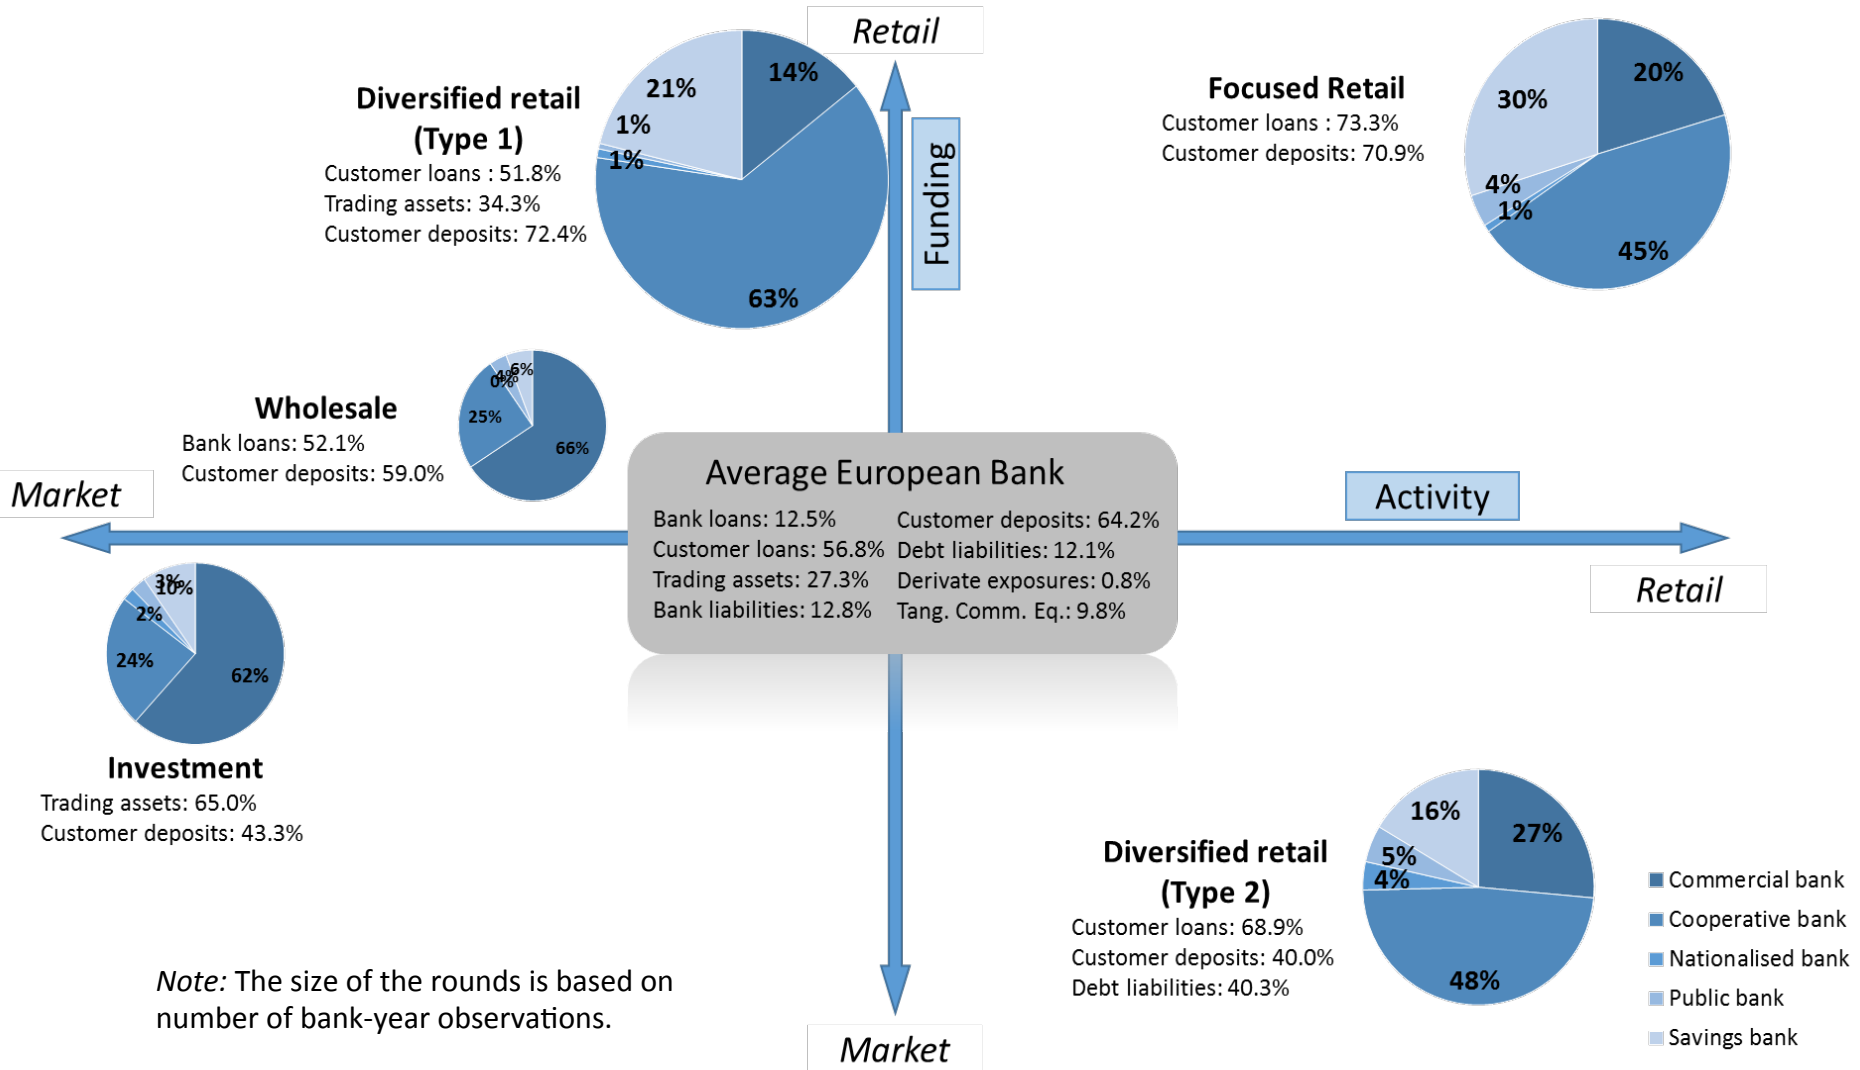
Retail

Diversified retail (Type 1)
Customer loans : 51.8%
Trading assets: 34.3%
Customer deposits: 72.4%

21%
14%
1%
1%
63%

Funding

Focused Retail
Customer loans : 73.3%
Customer deposits: 70.9%

30%
20%
4%
1%
45%

Wholesale
Bank loans: 52.1%
Customer deposits: 59.0%

0%
4%
6%
25%
66%

Market

Average European Bank
Bank loans: 12.5%
Customer loans: 56.8%
Trading assets: 27.3%
Bank liabilities: 12.8%
Customer deposits: 64.2%
Debt liabilities: 12.1%
Derivate exposures: 0.8%
Tang. Comm. Eq.: 9.8%

Activity

Retail

3%
10%
2%
24%
62%

Investment
Trading assets: 65.0%
Customer deposits: 43.3%

Diversified retail (Type 2)
Customer loans: 68.9%
Customer deposits: 40.0%
Debt liabilities: 40.3%

16%
27%
5%
4%
48%

Commercial bank
Cooperative bank
Nationalised bank
Public bank
Savings bank

Note: The size of the rounds is based on number of bank-year observations.

Market